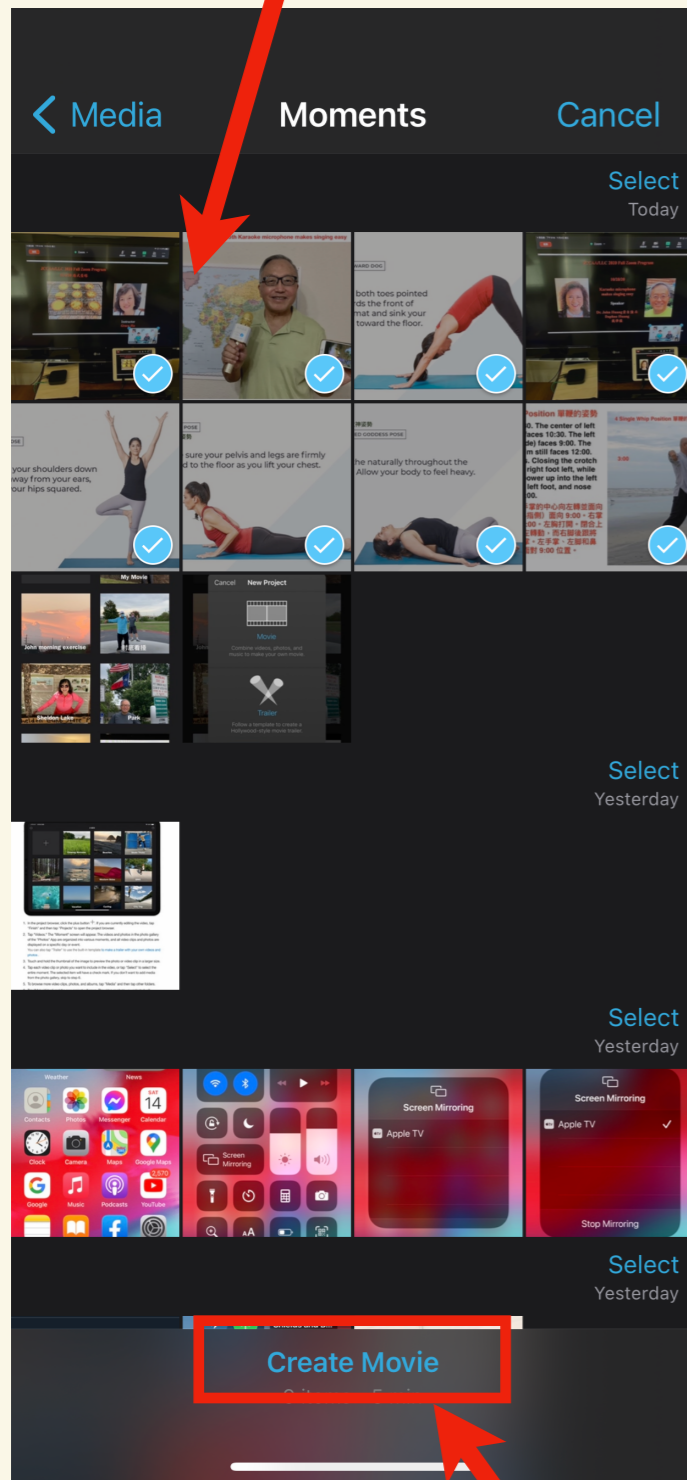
Media
Moments
Cancel

Select
Today

Karaoke microphone makes singing easy

both toes pointed
rds the front of
mat and sink your
toward the floor.

your shoulders down
way from your ears,
your hips squared.

sure your pelvis and legs are firmly
d to the floor as you lift your chest.

he naturally throughout the
Allow your body to feel heavy.

Position

My Movie
John morning exercise
Sheldon Lake
Park

Cancel New Project
Movie
Trailer

Select
Yesterday

Select
Yesterday

Weather
News
Contacts
Photos
Messenger
Calendar
14
Clock
Camera
Maps
Google Maps
Google
Music
Podcasts
YouTube

Screen Mirroring

Screen Mirroring
Apple TV

Screen Mirroring
Apple TV
Stop Mirroring

Select
Yesterday

Create Movie